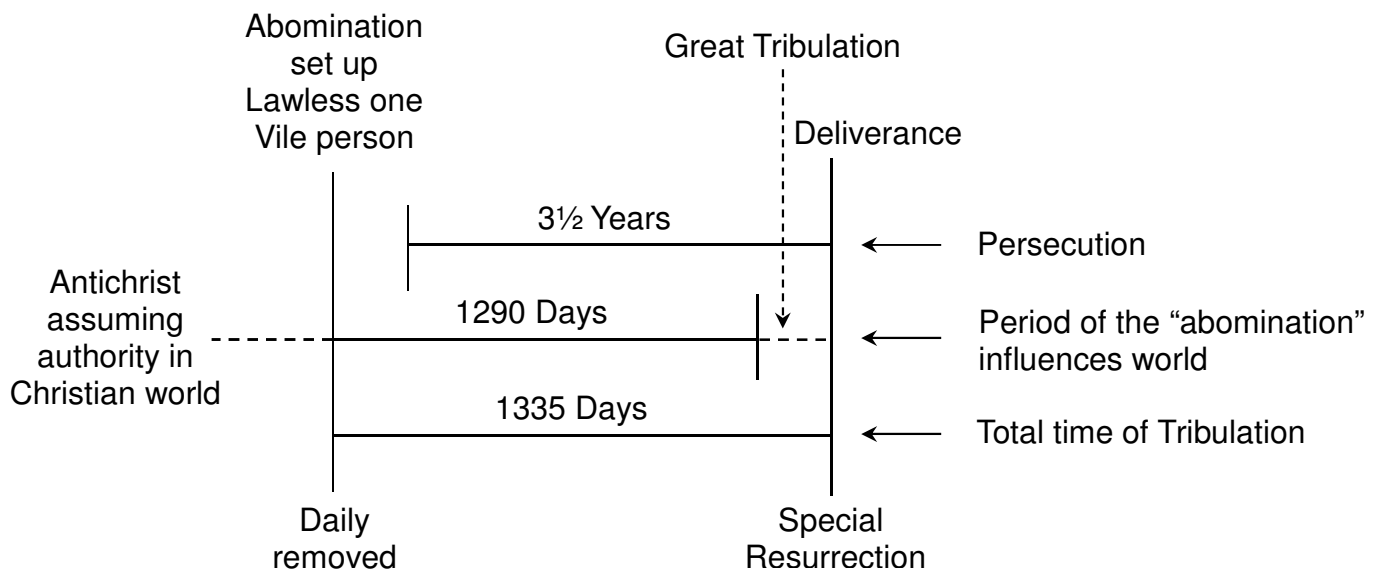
Abomination set up
Lawless one
Vile person

Great Tribulation

Deliverance

3½ Years

Persecution

Antichrist assuming authority in Christian world

1290 Days

Period of the "abomination" influences world

1335 Days

Total time of Tribulation

Daily removed

Special Resurrection